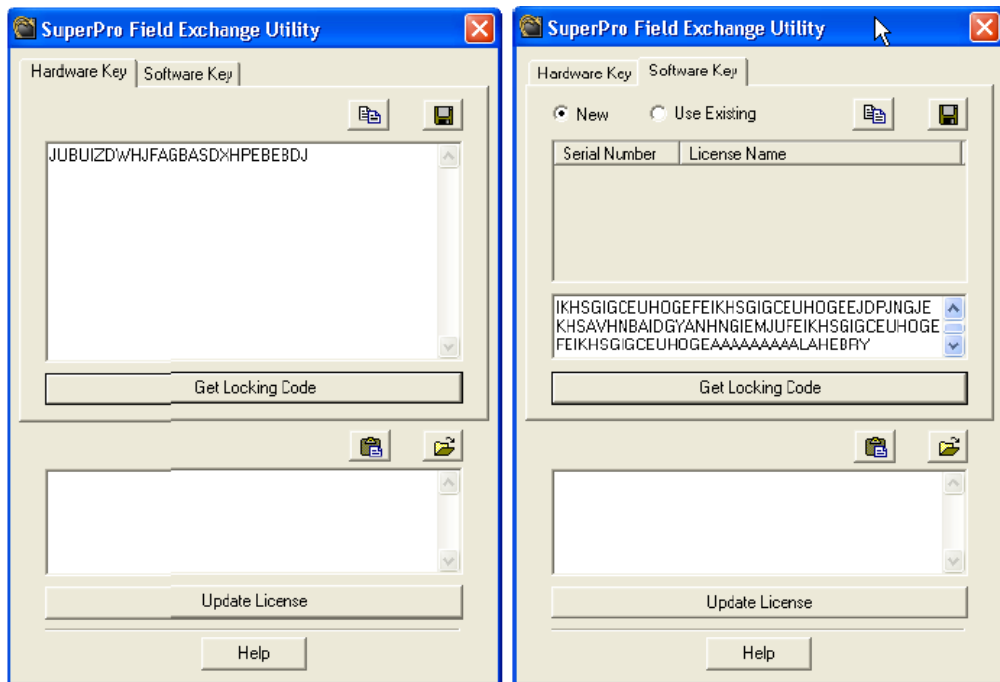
SuperPro Field Exchange Utility

Hardware Key | Software Key

JUBUIZDWHJFAGBASDXHPEBEBDJ

Get Locking Code

Update License

Help

SuperPro Field Exchange Utility

Hardware Key | Software Key

New   Use Existing

| Serial Number | License Name |
|---|---|

IKHSGIGCEUHOGEFEIKHSGIGCEUHOGEEJDPJNGJE KHSAVHNBAIDGYANHNGIEMJUFEIKHSGIGCEUHOGE FEIKHSGIGCEUHOGEAAAAAAAAALAHEBRY

Get Locking Code

Update License

Help